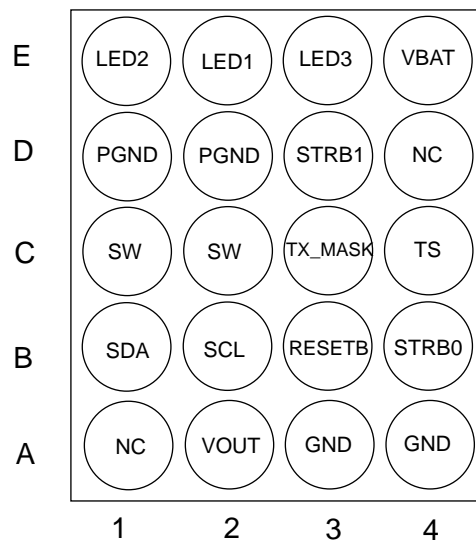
| | | | | |
|---|---|---|---|---|
| E | LED2 | LED1 | LED3 | VBAT |
| D | PGND | PGND | STRB1 | NC |
| C | SW | SW | TX_MASK | TS |
| B | SDA | SCL | RESETB | STRB0 |
| A | NC | VOUT | GND | GND |
| | 1 | 2 | 3 | 4 |